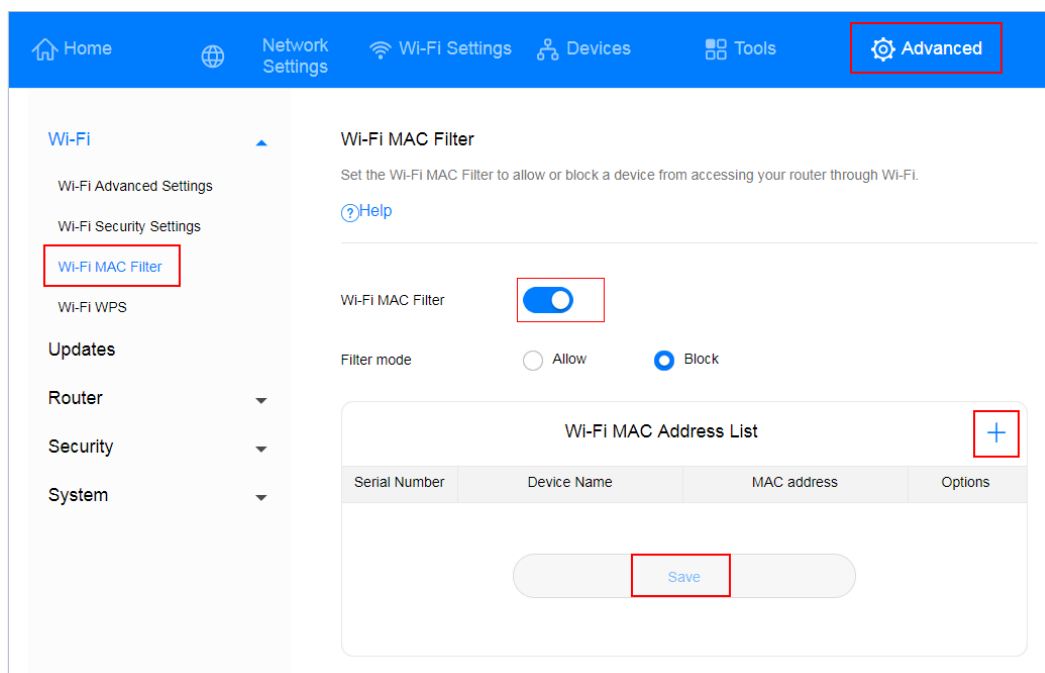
Home Network Settings Wi-Fi Settings Devices Tools Advanced

Wi-Fi
Wi-Fi Advanced Settings
Wi-Fi Security Settings
Wi-Fi MAC Filter
Wi-Fi WPS
Updates
Router
Security
System

Wi-Fi MAC Filter

Set the Wi-Fi MAC Filter to allow or block a device from accessing your router through Wi-Fi.

Help

Wi-Fi MAC Filter

Filter mode Allow Block

Wi-Fi MAC Address List

| Serial Number | Device Name | MAC address | Options |
|---|---|---|---|

Save